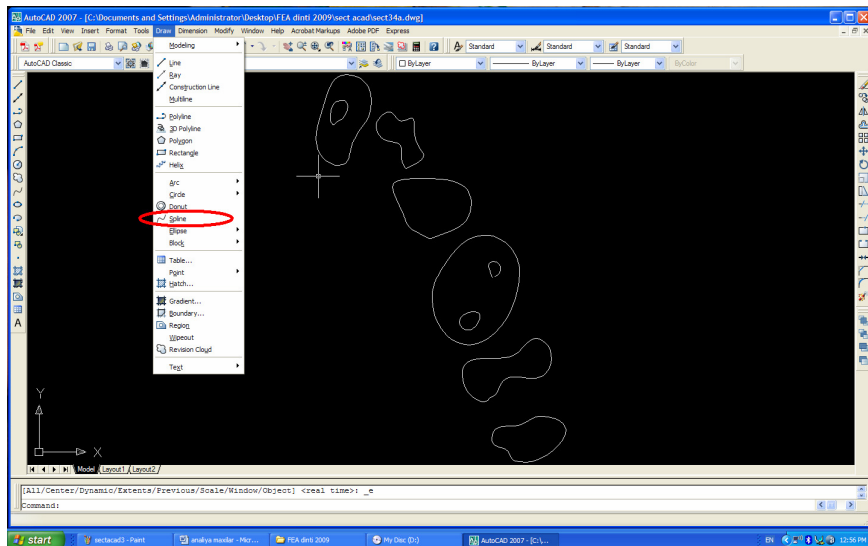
AutoCAD 2007 - [C:\Documents and Settings\Administrator\Desktop\FEA dinti 2009\sect acad\sect34a.dwg]

File Edit View Insert Format Tools Draw Dimension Modify Window Help Acrobat Markups Adobe PDF Express

Standard Standard Standard

AutoCAD Classic

ByLayer ByLayer ByLayer ByColor

Modeling
Line
Ray
Construction Line
Multiline
Polyline
3D Polyline
Polygon
Rectangle
Helix
Arc
Circle
Donut
Spline
Ellipse
Block
Table...
Point
Hatch...
Gradient...
Boundary...
Region
Wipeout
Revision Cloud
Text

A

Y
X

Model Layout1 Layout2

[All/Center/Dynamic/Extents/Previous/Scale/Window/Object] <real time>: _e
Command:

start sectacad3 - Paint analiya maxilar - Micr... FEA dinti 2009 My Disc (D:) AutoCAD 2007 - [C:\... EN 12:56 PM